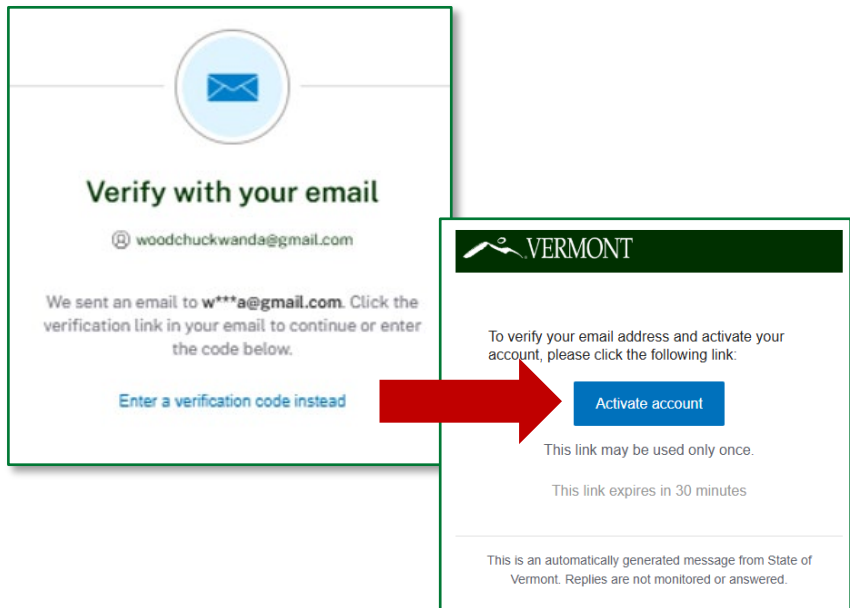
Verify with your email

woodchuckwanda@gmail.com

We sent an email to w***a@gmail.com. Click the verification link in your email to continue or enter the code below.

Enter a verification code instead

VERMONT

To verify your email address and activate your account, please click the following link:

Activate account

This link may be used only once.

This link expires in 30 minutes

This is an automatically generated message from State of Vermont. Replies are not monitored or answered.